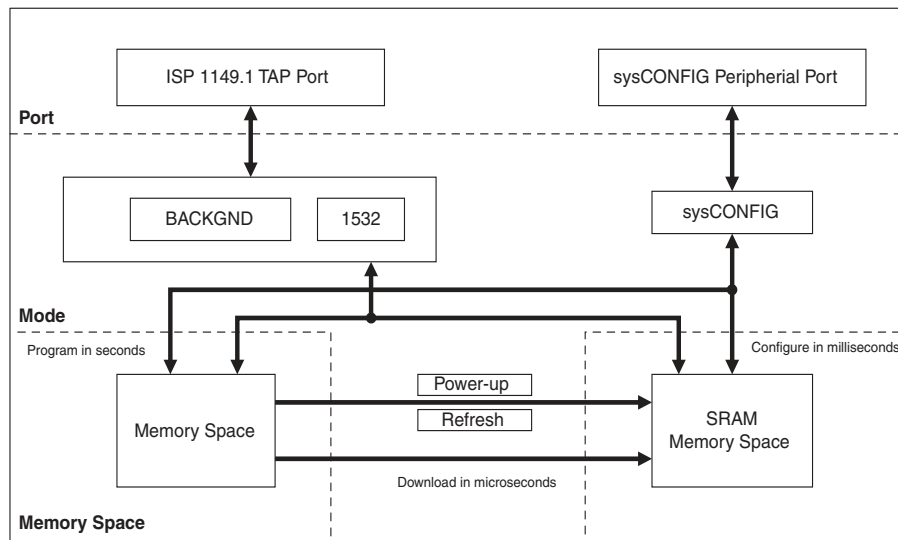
ISP 1149.1 TAP Port

sysCONFIG Peripherial Port

Port

BACKGND

1532

sysCONFIG

Mode

Program in seconds

Configure in milliseconds

Memory Space

Power-up

Refresh

SRAM Memory Space

Download in microseconds

Memory Space